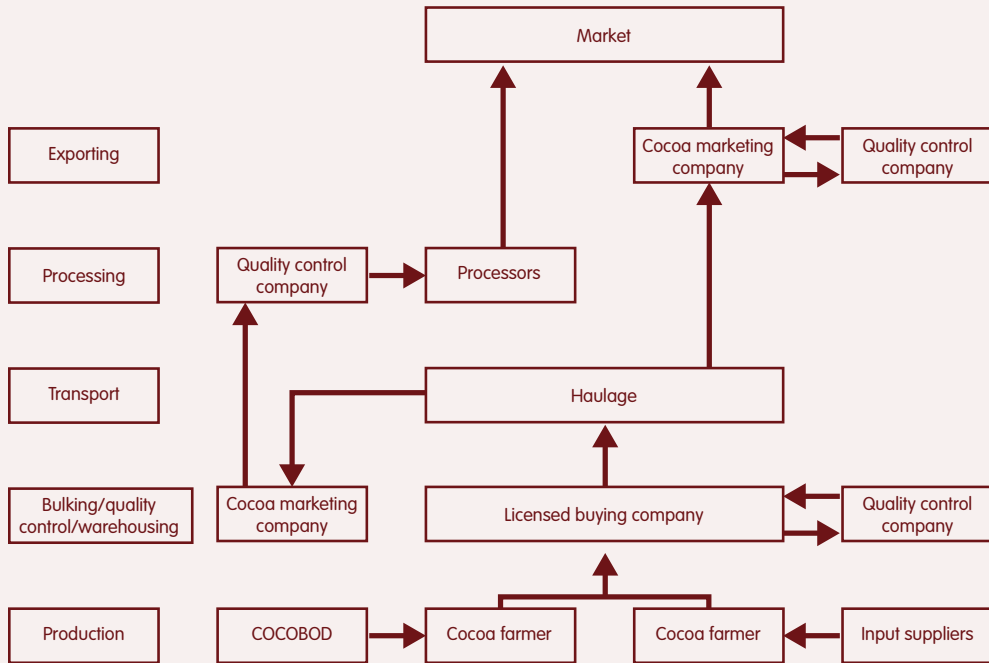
Market

Exporting

Cocoa marketing company

Quality control company

Processing

Quality control company

Processors

Transport

Haulage

Bulking/quality control/warehousing

Cocoa marketing company

Licensed buying company

Quality control company

Production

COCOBOD

Cocoa farmer

Cocoa farmer

Input suppliers